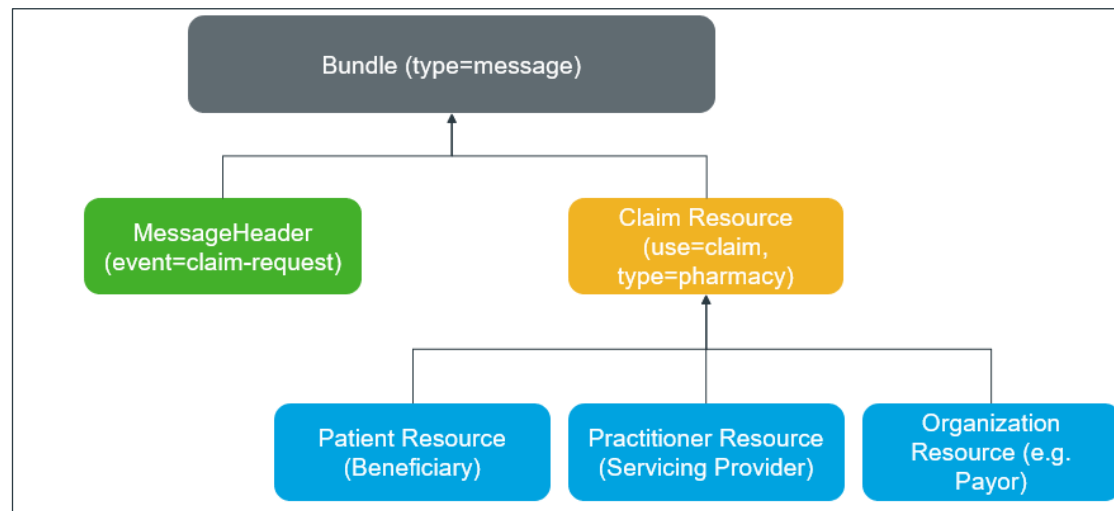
Bundle (type=message)

MessageHeader
(event=claim-request)

Claim Resource
(use=claim,
type=pharmacy)

Patient Resource
(Beneficiary)

Practitioner Resource
(Servicing Provider)

Organization
Resource (e.g.
Payor)